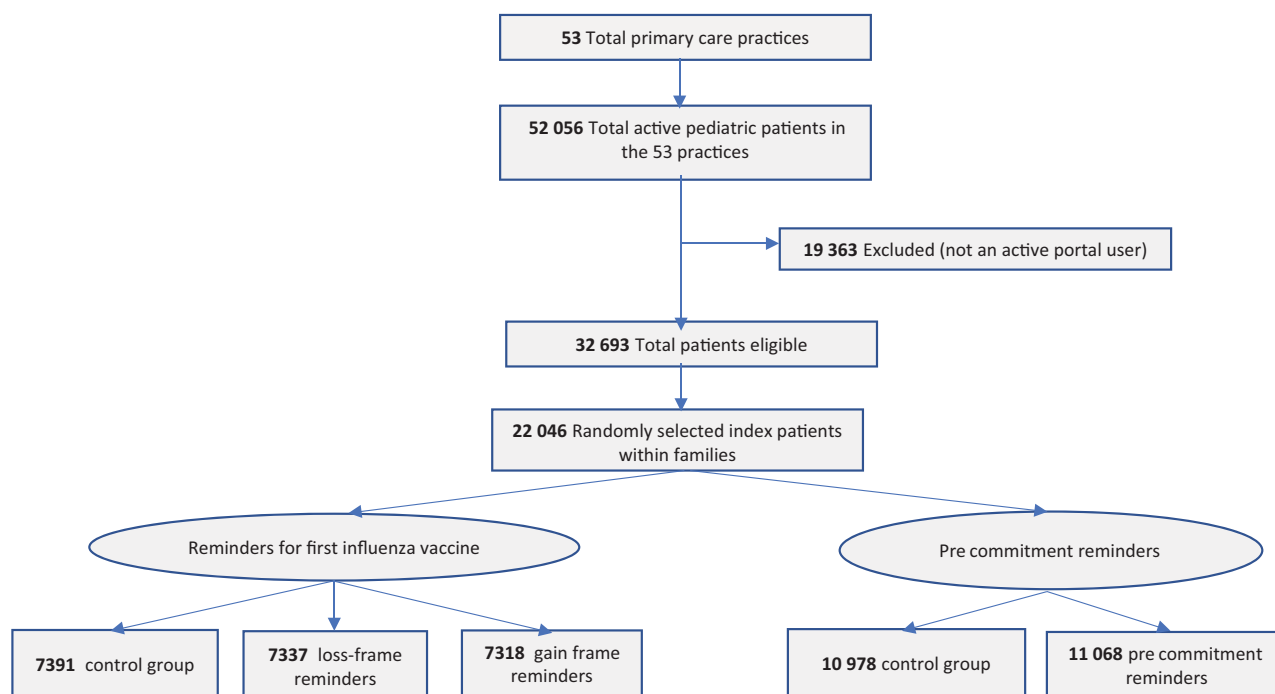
**53** Total primary care practices

**52 056** Total active pediatric patients in the 53 practices

**19 363** Excluded (not an active portal user)

**32 693** Total patients eligible

**22 046** Randomly selected index patients within families

Reminders for first influenza vaccine

Pre commitment reminders

**7391** control group

**7337** loss-frame reminders

**7318** gain frame reminders

**10 978** control group

**11 068** pre commitment reminders